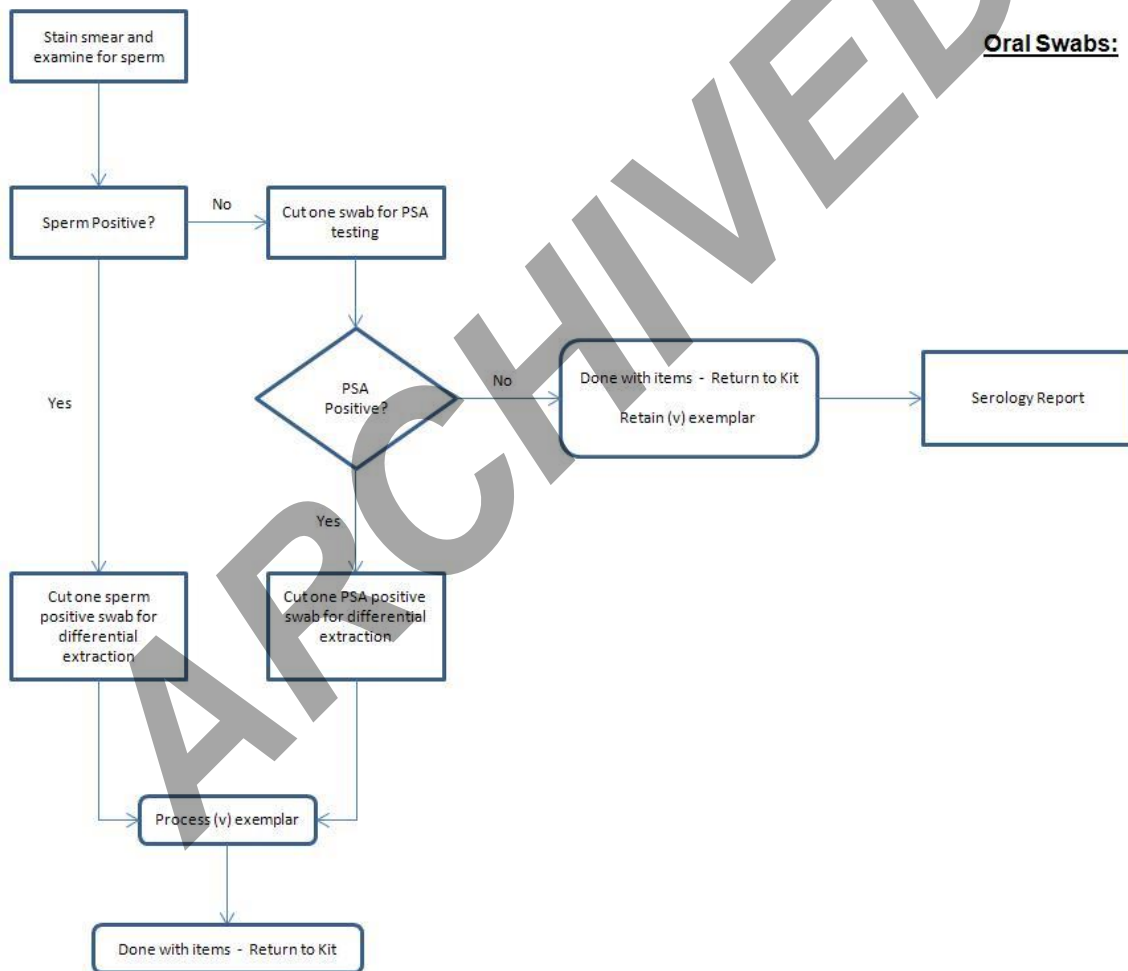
Oral Swabs:

Stain smear and examine for sperm

Sperm Positive?

No

Cut one swab for PSA testing

PSA Positive?

No

Done with items - Return to Kit

Retain (v) exemplar

Serology Report

Yes

Yes

Cut one sperm positive swab for differential extraction

Cut one PSA positive swab for differential extraction

Process (v) exemplar

Done with items - Return to Kit

ARCHIVED